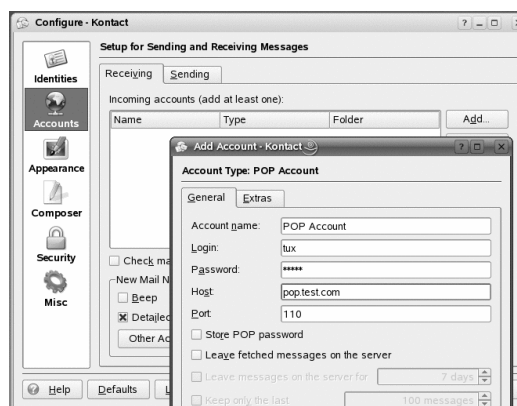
Configure - Kontact

? _ □

Identities

Accounts

Appearance

Composer

Security

Misc

Setup for Sending and Receiving Messages

Receiving | Sending

Incoming accounts (add at least one):

| Name | Type | Folder |
|---|---|---|

Add...

Check ma

New Mail N

Beep

Detailed

Other Ac

Help | Defaults | L

Add Account - Kontact

? □ X

Account Type: POP Account

General | Extras

Account name: POP Account

Login: tux

Password: *****

Host: pop.test.com

Port: 110

Store POP password

Leave fetched messages on the server

Leave messages on the server for 7 days

Keep only the last 100 messages